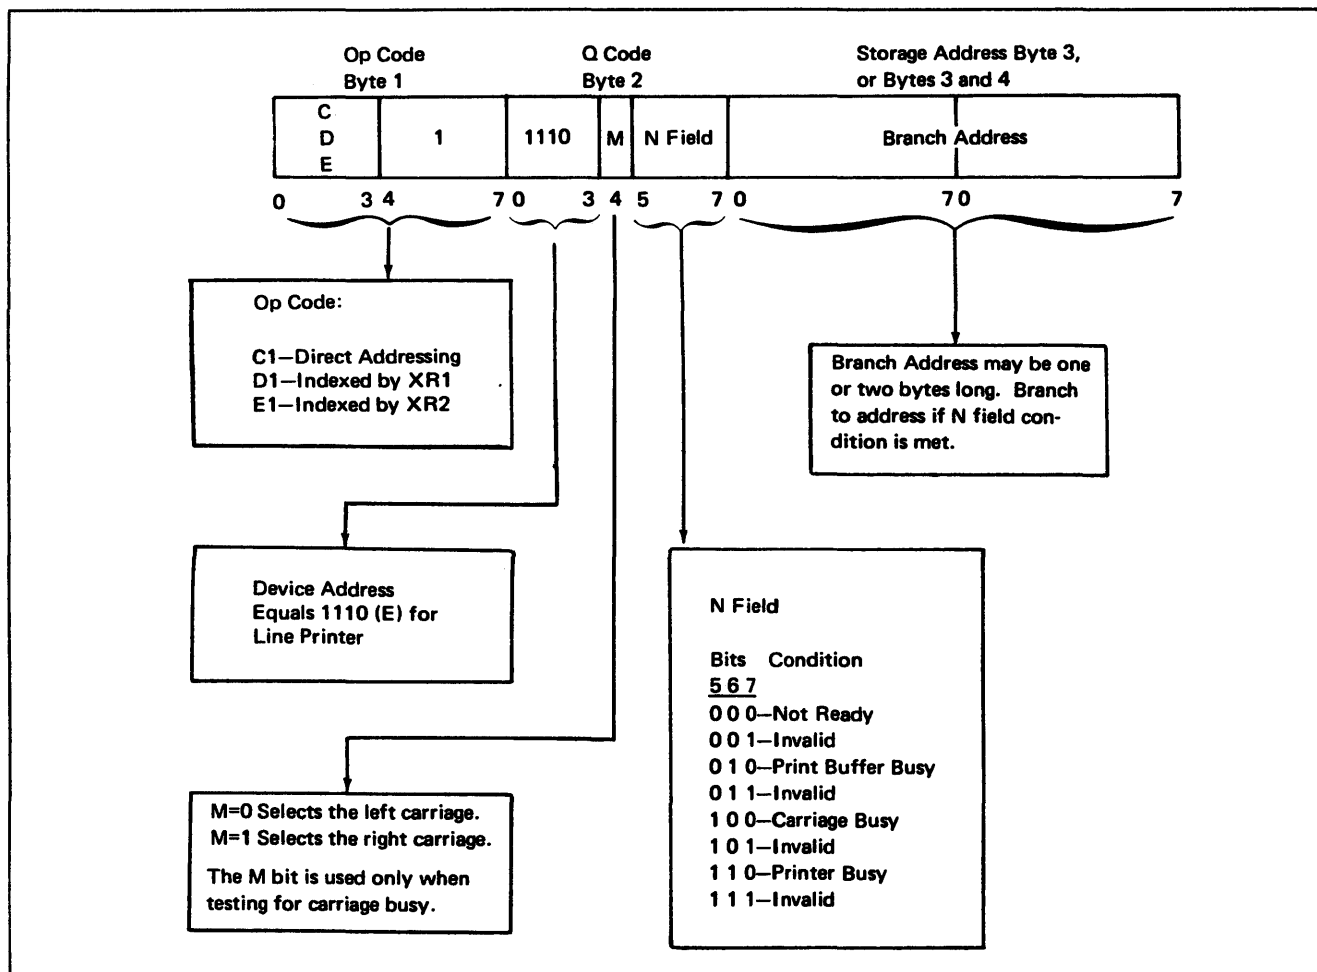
Op Code
Byte 1

Q Code
Byte 2

Storage Address Byte 3,
or Bytes 3 and 4

C
D
E

1

1110

M

N Field

Branch Address

0 3 4 7 0 3 4 5 7 0 7 0 7

Op Code:

C1—Direct Addressing
D1—Indexed by XR1
E1—Indexed by XR2

Branch Address may be one or two bytes long. Branch to address if N field condition is met.

Device Address
Equals 1110 (E) for
Line Printer

N Field

Bits Condition
5 6 7
0 0 0—Not Ready
0 0 1—Invalid
0 1 0—Print Buffer Busy
0 1 1—Invalid
1 0 0—Carriage Busy
1 0 1—Invalid
1 1 0—Printer Busy
1 1 1—Invalid

M=0 Selects the left carriage.
M=1 Selects the right carriage.

The M bit is used only when testing for carriage busy.